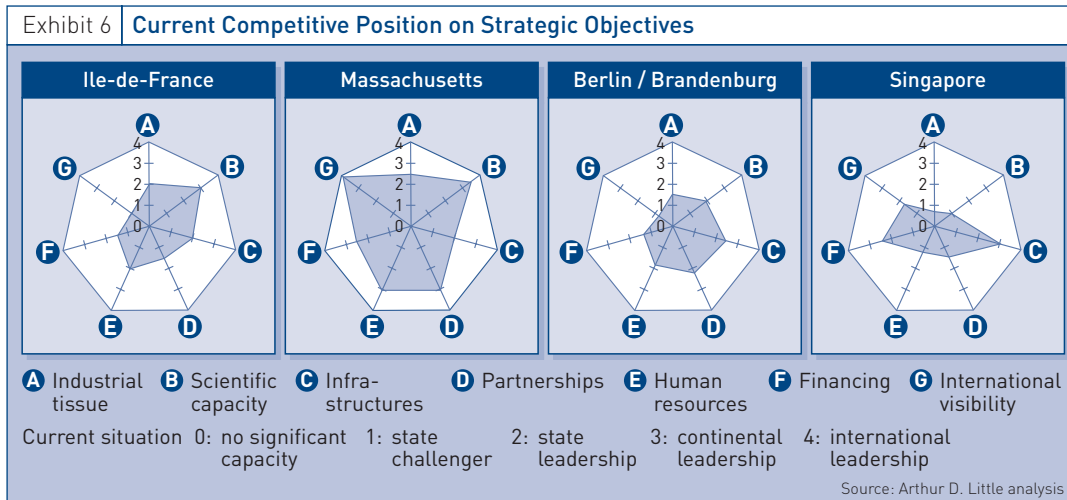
Exhibit 6 | Current Competitive Position on Strategic Objectives

Ile-de-France

A B C D E F G
4 3 2 1 0

Massachusetts

A B C D E F G
4 3 2 1 0

Berlin / Brandenburg

A B C D E F G
4 3 2 1 0

Singapore

A B C D E F G
4 3 2 1 0

A Industrial tissue B Scientific capacity C Infrastructures D Partnerships E Human resources F Financing G International visibility

Current situation 0: no significant capacity 1: state challenger 2: state leadership 3: continental leadership 4: international leadership

Source: Arthur D. Little analysis